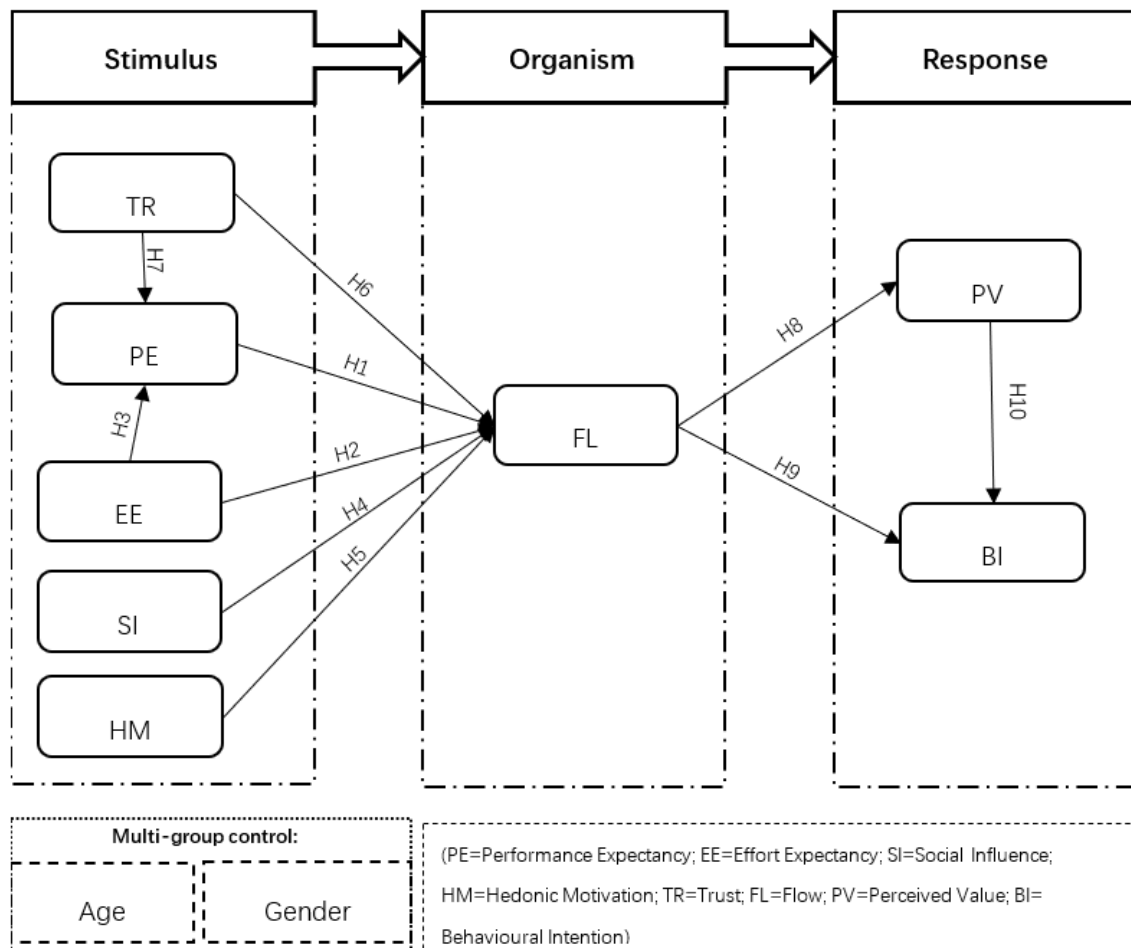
Stimulus

Organism

Response

TR

H7

PE

H3

EE

SI

HM

H6

H1

H2

H4

H5

FL

H8

H9

PV

H10

BI

Multi-group control:

Age

Gender

(PE=Performance Expectancy; EE=Effort Expectancy; SI=Social Influence; HM=Hedonic Motivation; TR=Trust; FL=Flow; PV=Perceived Value; BI= Behavioural Intention)